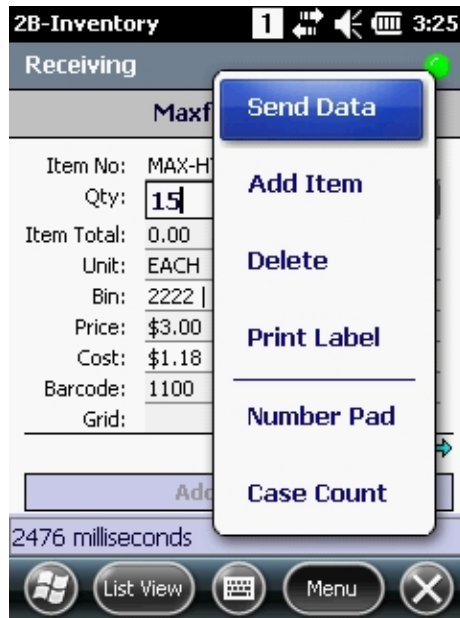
2B-Inventory 1 3:25

Receiving

Maxf

Item No: MAX-H

Qty: 15

Item Total: 0.00

Unit: EACH

Bin: 2222 |

Price: $3.00

Cost: $1.18

Barcode: 1100

Grid:

Add

2476 milliseconds

Send Data

Add Item

Delete

Print Label

Number Pad

Case Count

List View

Menu